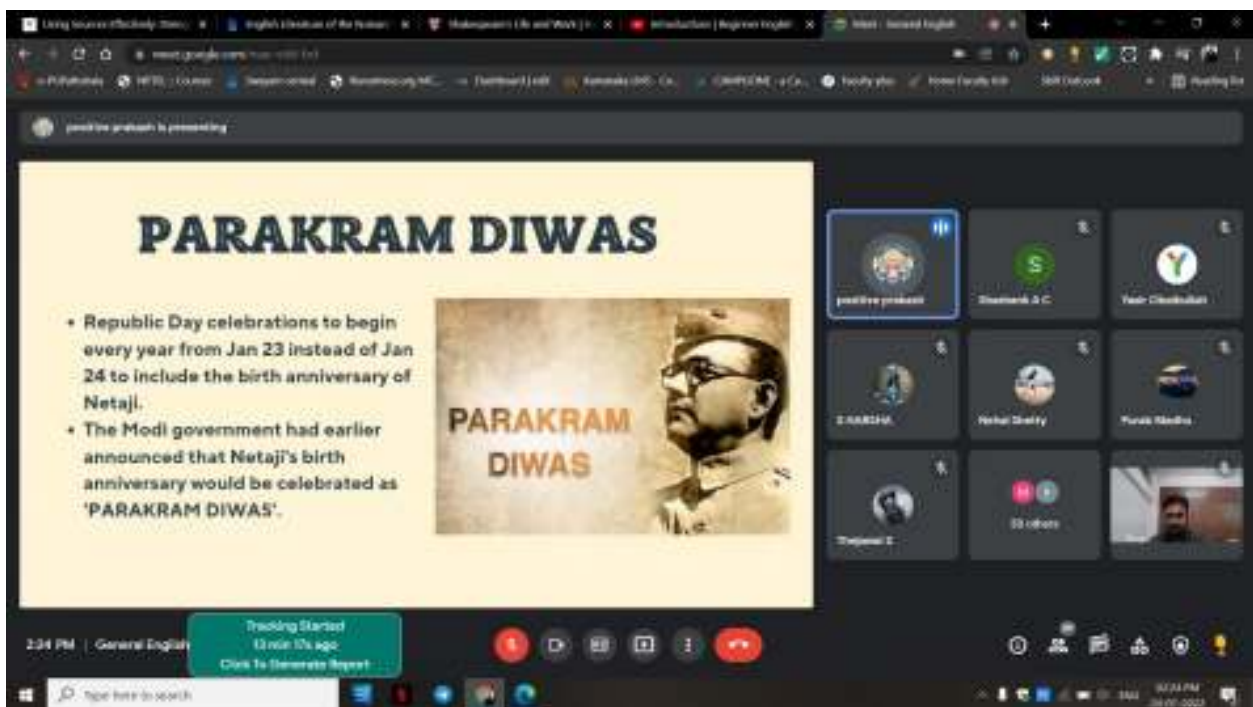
Using Sources Effectively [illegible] | English Literature of the Romant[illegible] | Shakespeare's Life and Work | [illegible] | Introduction | Beginner English | Meet - General English

meet.google.com/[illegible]

positive prakash is presenting

PARAKRAM DIWAS

• Republic Day celebrations to begin every year from Jan 23 instead of Jan 24 to include the birth anniversary of Netaji.
• The Modi government had earlier announced that Netaji's birth anniversary would be celebrated as 'PARAKRAM DIWAS'.

PARAKRAM DIWAS

positive prakash
Shashank A C
Yash Chaduvkar
S HARSHA
Nehal Shetty
Punak Medha
Thejaswi S
58 others

2:24 PM | General English

Tracking Started
13 min 17s ago
Click To Generate Report

Type here to search